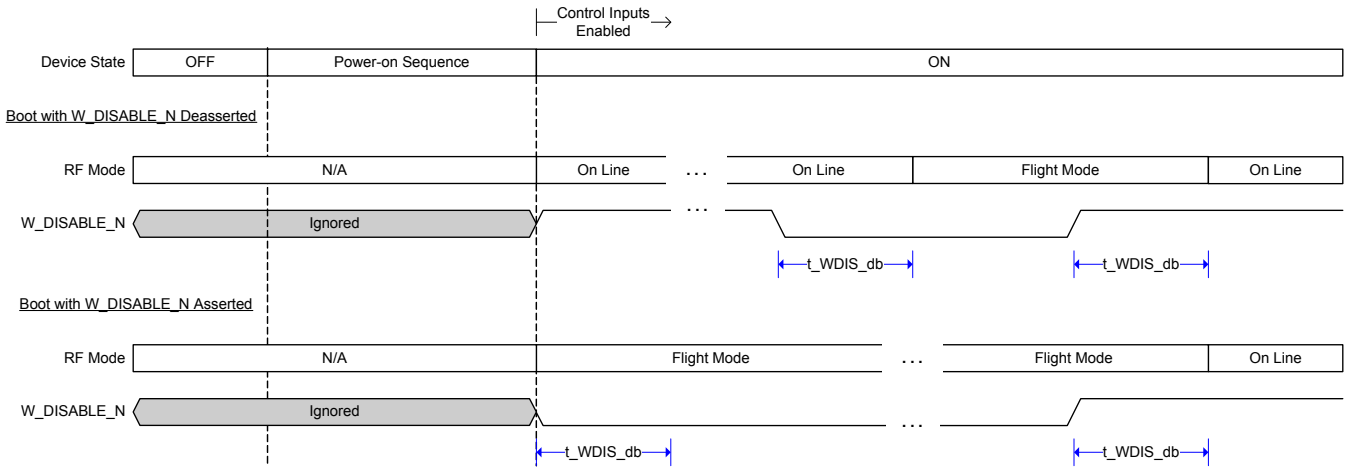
Control Inputs Enabled

Device State | OFF | Power-on Sequence | ON

Boot with W_DISABLE_N Deasserted

RF Mode | N/A | On Line | . . . | On Line | Flight Mode | On Line

W_DISABLE_N | Ignored | . . .

t_WDIS_db | t_WDIS_db

Boot with W_DISABLE_N Asserted

RF Mode | N/A | Flight Mode | . . . | Flight Mode | On Line

W_DISABLE_N | Ignored | . . .

t_WDIS_db | t_WDIS_db